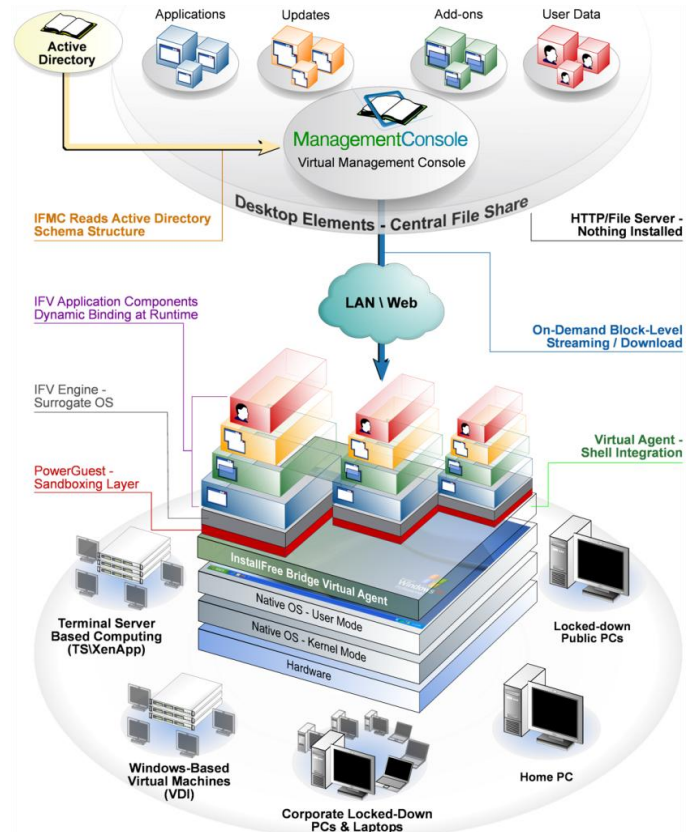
Active Directory

Applications

Updates

Add-ons

User Data

ManagementConsole
Virtual Management Console

Desktop Elements - Central File Share

IFMC Reads Active Directory Schema Structure

HTTP/File Server - Nothing Installed

LAN \ Web

IFV Application Components Dynamic Binding at Runtime

On-Demand Block-Level Streaming / Download

IFV Engine - Surrogate OS

Virtual Agent - Shell Integration

PowerGuest - Sandboxing Layer

InstallFree Bridge Virtual Agent

Native OS - User Mode

Native OS - Kernel Mode

Hardware

Terminal Server Based Computing (TS\XenApp)

Locked-down Public PCs

Windows-Based Virtual Machines (VDI)

Home PC

Corporate Locked-Down PCs & Laptops